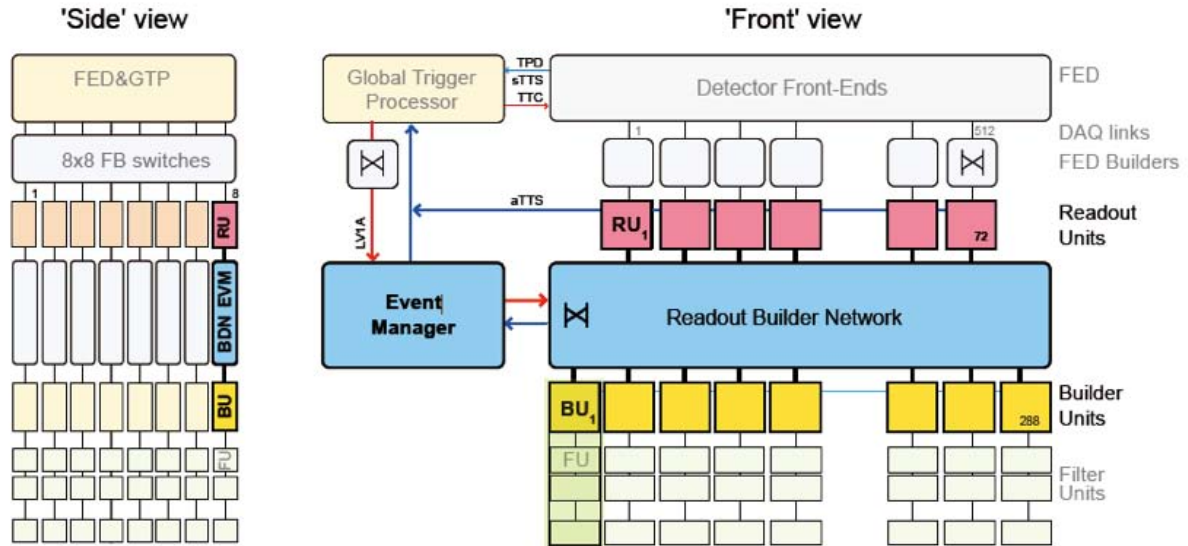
'Side' view

FED&GTP

8x8 FB switches

1

8

RU

BDN EVM

BU

FU

'Front' view

Global Trigger Processor

TPD

sTTS

TTC

Detector Front-Ends

FED

1

512

DAQ links

FED Builders

aTTS

LV1A

$RU_1$

72

Readout Units

Event Manager

Readout Builder Network

$BU_1$

288

Builder Units

FU

Filter Units